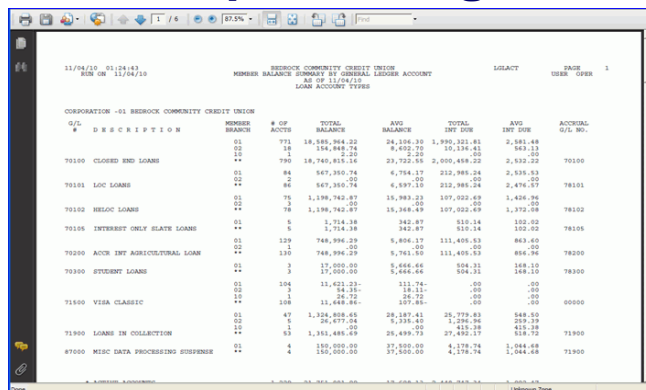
1 / 6   87.5%   Find

11/04/10 01:24:43
RUN ON 11/04/10
BEDROCK COMMUNITY CREDIT UNION
MEMBER BALANCE SUMMARY BY GENERAL LEDGER ACCOUNT
AS OF 11/04/10
LOAN ACCOUNT TYPES
LGLACT
PAGE 1
USER OPER

CORPORATION -01 BEDROCK COMMUNITY CREDIT UNION

| G/L # | DESCRIPTION | MEMBER BRANCH | # OF ACCTS | TOTAL BALANCE | AVG BALANCE | TOTAL INT DUE | AVG INT DUE | ACCRUAL G/L NO. |
|---|---|---|---|---|---|---|---|---|
| | | 01 | 771 | 18,585,964.22 | 24,106.30 | 1,990,321.81 | 2,581.48 | |
| | | 02 | 18 | 154,848.74 | 8,602.70 | 10,136.41 | 563.13 | |
| | | 10 | 1 | 2.20 | 2.20 | .00 | .00 | |
| 70100 | CLOSED END LOANS | ** | 790 | 18,740,815.16 | 23,722.55 | 2,000,458.22 | 2,532.22 | 70100 |
| | | 01 | 84 | 567,350.74 | 6,754.17 | 212,985.24 | 2,535.53 | |
| | | 02 | 2 | .00 | .00 | .00 | .00 | |
| 70101 | LOC LOANS | ** | 86 | 567,350.74 | 6,597.10 | 212,985.24 | 2,476.57 | 78101 |
| | | 01 | 75 | 1,198,742.87 | 15,983.23 | 107,022.69 | 1,426.96 | |
| | | 02 | 3 | .00 | .00 | .00 | .00 | |
| 70102 | HELOC LOANS | ** | 78 | 1,198,742.87 | 15,368.49 | 107,022.69 | 1,372.08 | 78102 |
| | | 01 | 5 | 1,714.38 | 342.87 | 510.14 | 102.02 | |
| 70105 | INTEREST ONLY SLATE LOANS | ** | 5 | 1,714.38 | 342.87 | 510.14 | 102.02 | 78105 |
| | | 01 | 129 | 748,996.29 | 5,806.17 | 111,405.53 | 863.60 | |
| | | 02 | 1 | .00 | .00 | .00 | .00 | |
| 70200 | ACCR INT AGRICULTURAL LOAN | ** | 130 | 748,996.29 | 5,761.50 | 111,405.53 | 856.96 | 78200 |
| | | 01 | 3 | 17,000.00 | 5,666.66 | 504.31 | 168.10 | |
| 70300 | STUDENT LOANS | ** | 3 | 17,000.00 | 5,666.66 | 504.31 | 168.10 | 78300 |
| | | 01 | 104 | 11,621.23- | 111.74- | .00 | .00 | |
| | | 02 | 3 | 54.35- | 18.11- | .00 | .00 | |
| | | 10 | 1 | 26.72 | 26.72 | .00 | .00 | |
| 71500 | VISA CLASSIC | ** | 108 | 11,648.86- | 107.85- | .00 | .00 | 00000 |
| | | 01 | 47 | 1,324,808.65 | 28,187.41 | 25,779.83 | 548.50 | |
| | | 02 | 5 | 26,677.04 | 5,335.40 | 1,296.96 | 259.39 | |
| | | 10 | 1 | .00 | .00 | 415.38 | 415.38 | |
| 71900 | LOANS IN COLLECTION | ** | 53 | 1,351,485.69 | 25,499.73 | 27,492.17 | 518.72 | 71900 |
| | | 01 | 4 | 150,000.00 | 37,500.00 | 4,178.74 | 1,044.68 | |
| 87000 | MISC DATA PROCESSING SUSPENSE | ** | 4 | 150,000.00 | 37,500.00 | 4,178.74 | 1,044.68 | 71900 |

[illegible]

Done   Unknown Zone